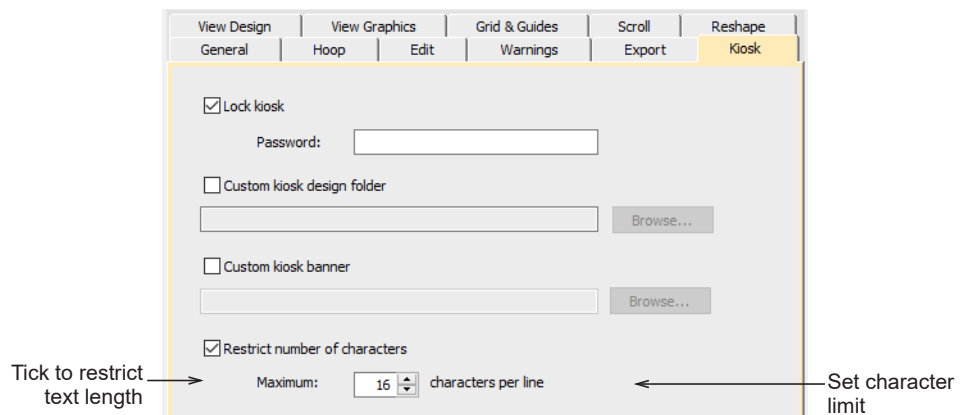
View Design | View Graphics | Grid & Guides | Scroll | Reshape
General | Hoop | Edit | Warnings | Export | Kiosk

Lock kiosk

Password:

Custom kiosk design folder

Browse...

Custom kiosk banner

Browse...

Restrict number of characters

Tick to restrict text length

Maximum: 16 characters per line

Set character limit